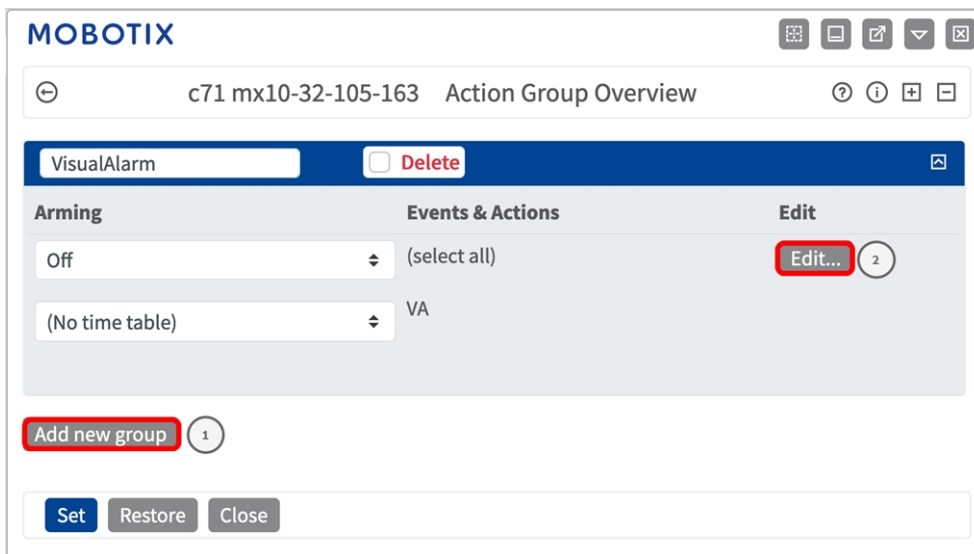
MOBOTIX

c71 mx10-32-105-163 Action Group Overview

VisualAlarm
Delete

| Arming | Events & Actions | Edit |
|---|---|---|
| Off | (select all) | Edit... 2 |
| (No time table) | VA | |

Add new group 1

Set Restore Close